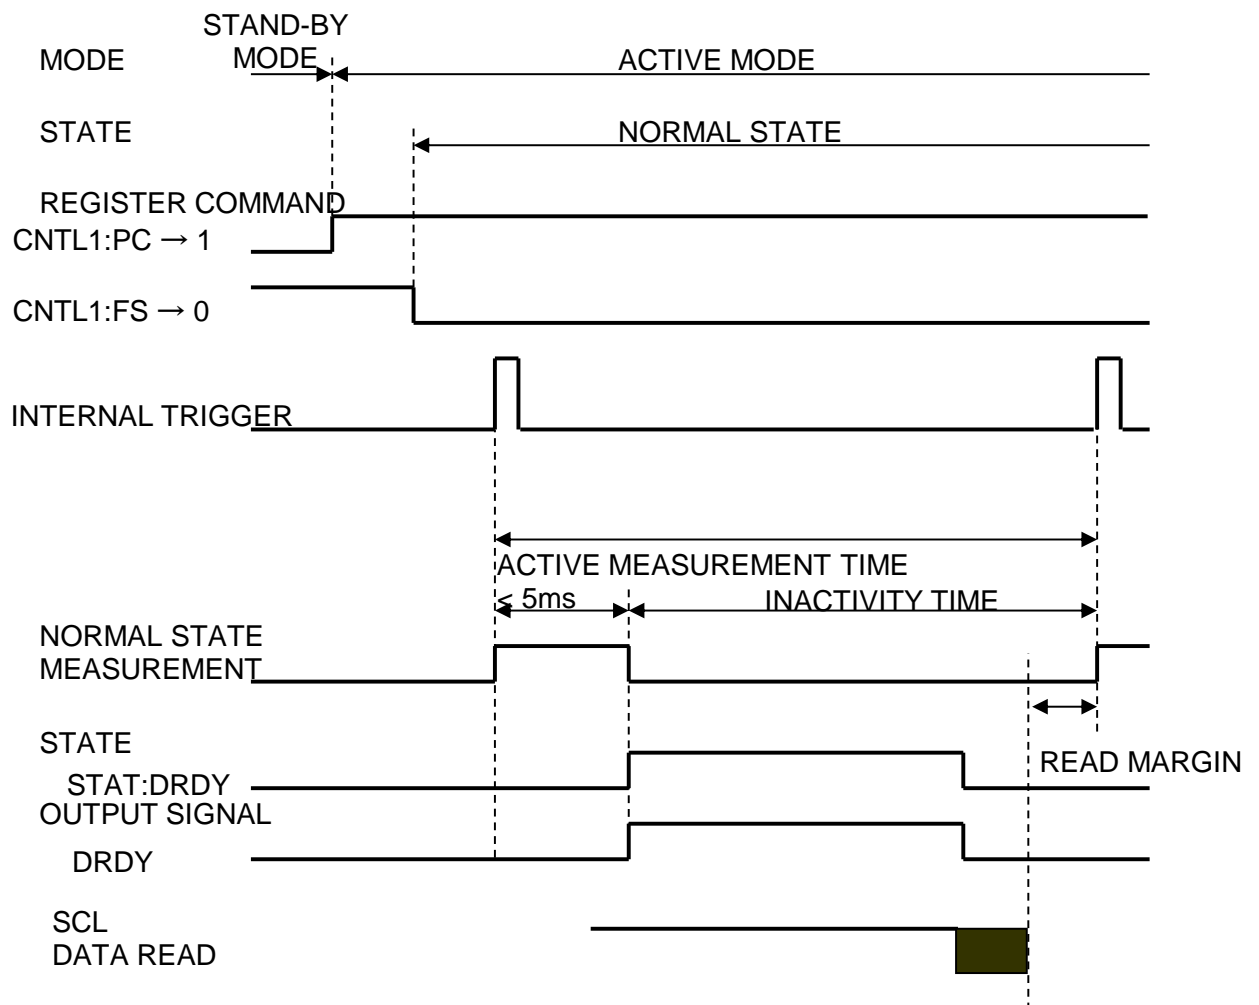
STAND-BY MODE

MODE

ACTIVE MODE

STATE

NORMAL STATE

REGISTER COMMAND

CNTL1:PC → 1

CNTL1:FS → 0

INTERNAL TRIGGER

ACTIVE MEASUREMENT TIME

< 5ms

INACTIVITY TIME

NORMAL STATE MEASUREMENT

STATE

STAT:DRDY

READ MARGIN

OUTPUT SIGNAL

DRDY

SCL

DATA READ